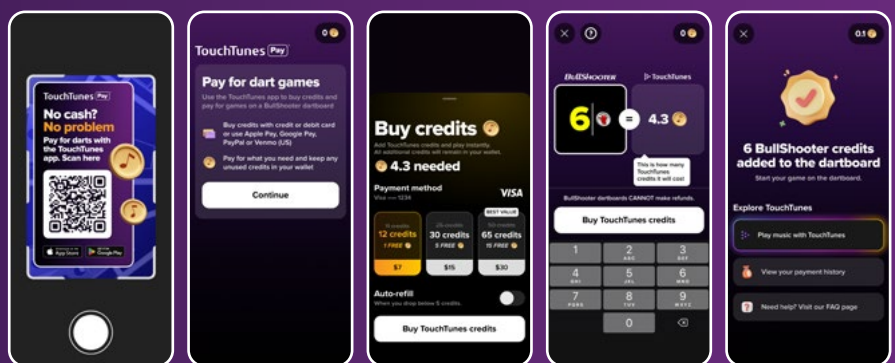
TouchTunes Pay
No cash? No problem
Pay for darts with the TouchTunes app. Scan here
App Store
Google Play

0

TouchTunes Pay
Pay for dart games
Use the TouchTunes app to buy credits and pay for games on a BullShooter dartboard
Buy credits with credit or debit card or use Apple Pay, Google Pay, PayPal or Venmo (US)
Pay for what you need and keep any unused credits in your wallet
Continue

Buy credits
Add TouchTunes credits and play instantly. All additional credits will remain in your wallet.
4.3 needed
Payment method
VISA
Visa •••• 1234
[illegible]
12 credits
1 FREE
$7
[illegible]
30 credits
5 FREE
$15
BEST VALUE
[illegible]
65 credits
15 FREE
$30
Auto-refill
When you drop below 5 credits.
Buy TouchTunes credits

0
BullShooter
TouchTunes
6
=
4.3
This is how many TouchTunes credits it will cost
BullShooter dartboards CANNOT make refunds.
Buy TouchTunes credits
1
2 ABC
3 DEF
4 GHI
5 JKL
6 MNO
7 PQRS
8 TUV
9 WXYZ
0

0.1
6 BullShooter credits added to the dartboard
Start your game on the dartboard.
Explore TouchTunes
Play music with TouchTunes
View your payment history
Need help? Visit our FAQ page